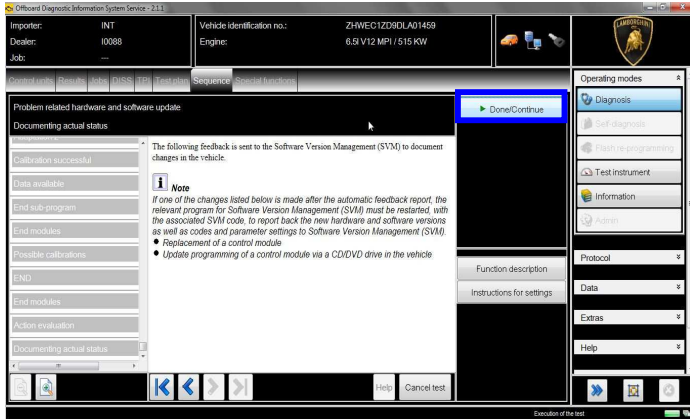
Offboard Diagnostic Information System Service - 2.1.1

Importer: INT
Dealer: I0088
Job: —

Vehicle identification no.: ZHWEC1ZD9DLA01459
Engine: 6.5l V12 MPI / 515 KW

LAMBORGHINI

Control units Results Jobs DISS TPI Test plan Sequence Special functions

Problem related hardware and software update
Documenting actual status

Done/Continue

Calibration successful
Data available
End sub-program
End modules
Possible calibrations
END
End modules
Action evaluation
Documenting actual status

The following feedback is sent to the Software Version Management (SVM) to document changes in the vehicle.

Note
If one of the changes listed below is made after the automatic feedback report, the relevant program for Software Version Management (SVM) must be restarted, with the associated SVM code, to report back the new hardware and software versions as well as codes and parameter settings to Software Version Management (SVM).
◆ Replacement of a control module
◆ Update programming of a control module via a CD/DVD drive in the vehicle

Function description
Instructions for settings

Help Cancel test

Operating modes
Diagnosis
Self-diagnosis
Flash re-programming
Test instrument
Information
Admin

Protocol
Data
Extras
Help

Execution of the test